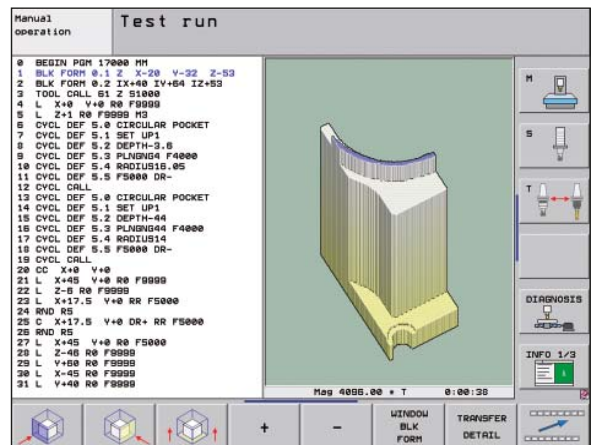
Manual operation

Test run

0 BEGIN PGM 17000 MM
1 BLK FORM 0.1 Z X-20 Y-32 Z-53
2 BLK FORM 0.2 IX+40 IY+64 IZ+53
3 TOOL CALL 61 Z S1000
4 L X+0 Y+0 R0 F9999
5 L Z+1 R0 F9999 M3
6 CYCL DEF 5.0 CIRCULAR POCKET
7 CYCL DEF 5.1 SET UP1
8 CYCL DEF 5.2 DEPTH-3.6
9 CYCL DEF 5.3 PLNGNG4 F4000
10 CYCL DEF 5.4 RADIUS16.05
11 CYCL DEF 5.5 F5000 DR-
12 CYCL CALL
13 CYCL DEF 5.0 CIRCULAR POCKET
14 CYCL DEF 5.1 SET UP1
15 CYCL DEF 5.2 DEPTH-44
16 CYCL DEF 5.3 PLNGNG44 F4000
17 CYCL DEF 5.4 RADIUS14
18 CYCL DEF 5.5 F5000 DR-
19 CYCL CALL
20 CC X+0 Y+0
21 L X+45 Y+0 R0 F9999
22 L Z-6 R0 F9999
23 L X+17.5 Y+0 RR F5000
24 RND R5
25 C X+17.5 Y+0 DR+ RR F5000
26 RND R5
27 L X+45 Y+0 R0 F5000
28 L Z-46 R0 F9999
29 L Y+60 R0 F9999
30 L X-45 R0 F9999
31 L Y+40 R0 F9999

Mag 4096.00 * T 0:00:38

M

S

T

DIAGNOSIS

INFO 1/3

+

−

WINDOW BLK FORM

TRANSFER DETAIL